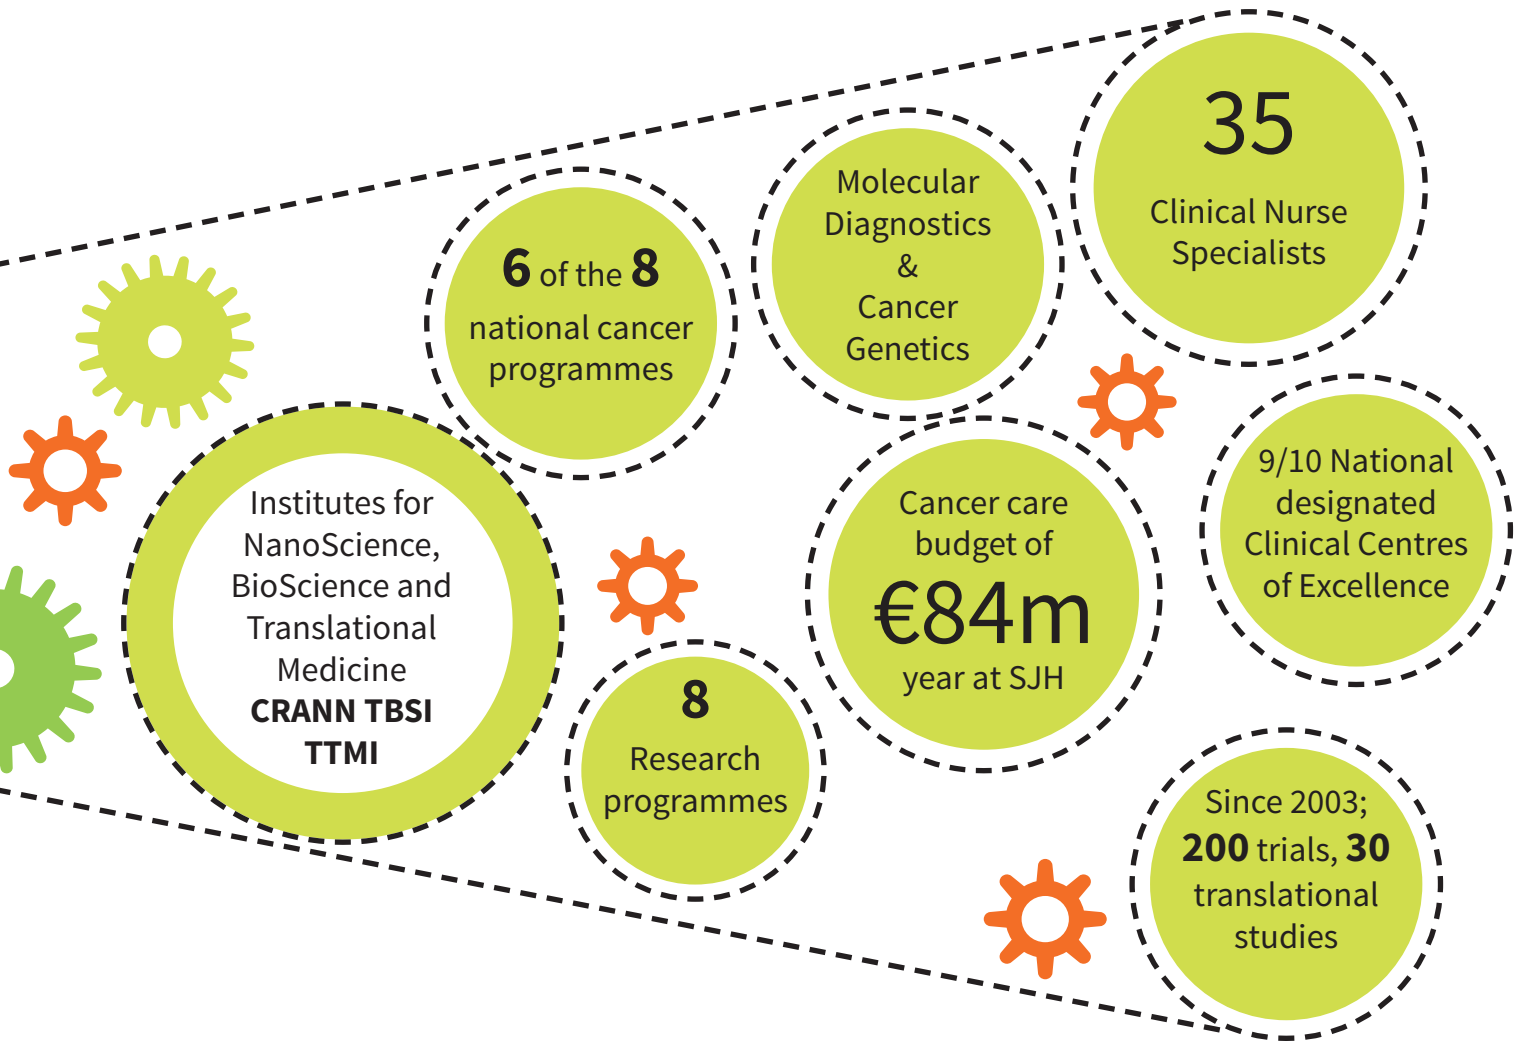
Institutes for NanoScience, BioScience and Translational Medicine
CRANN TBSI TTMI

6 of the 8 national cancer programmes

Molecular Diagnostics & Cancer Genetics

35 Clinical Nurse Specialists

8 Research programmes

Cancer care budget of €84m year at SJH

9/10 National designated Clinical Centres of Excellence

Since 2003; 200 trials, 30 translational studies